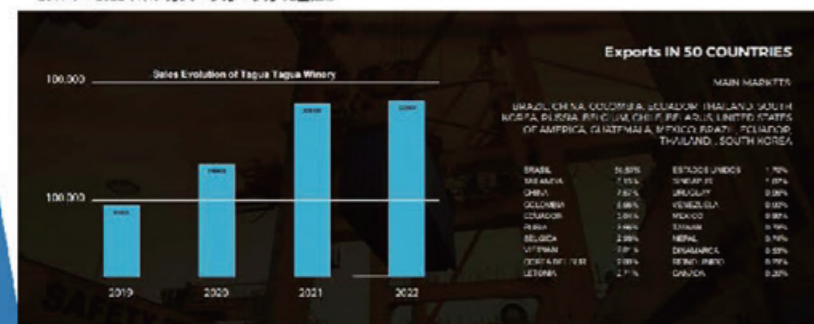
Exports IN 50 COUNTRIES

MAIN MARKETS

BRAZIL, CHINA, COLOMBIA, ECUADOR, THAILAND, SOUTH KOREA, RUSSIA, BELGIUM, CHILE, BELARUS, UNITED STATES OF AMERICA, GUATEMALA, MEXICO, BRAZIL, ECUADOR, THAILAND, SOUTH KOREA

Sales Evolution of Tagua Tagua Winery

100.000

100.000

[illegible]

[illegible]

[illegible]

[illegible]

2019

2020

2021

2022

| | | | |
|---|---|---|---|
| BRASIL | 56,85% | ESTADOS UNIDOS | 1,75% |
| TAILANDIA | 7,15% | SINGAPUR | 1,07% |
| CHINA | 7,6?% | URUGUAY | 0,98% |
| COLOMBIA | 5,66% | VENEZUELA | 0,90% |
| ECUADOR | 3,64% | MEXICO | 0,83% |
| RUSIA | 3,66% | TAIWAN | 0,79% |
| BELGICA | 2,98% | NEPAL | 0,76% |
| VIETNAM | 2,0?% | DINAMARCA | 0,58% |
| COREA DEL SUR | 2,08% | REINO UNIDO | 0,25% |
| LETONIA | 2,1?% | CANADA | 0,20% |